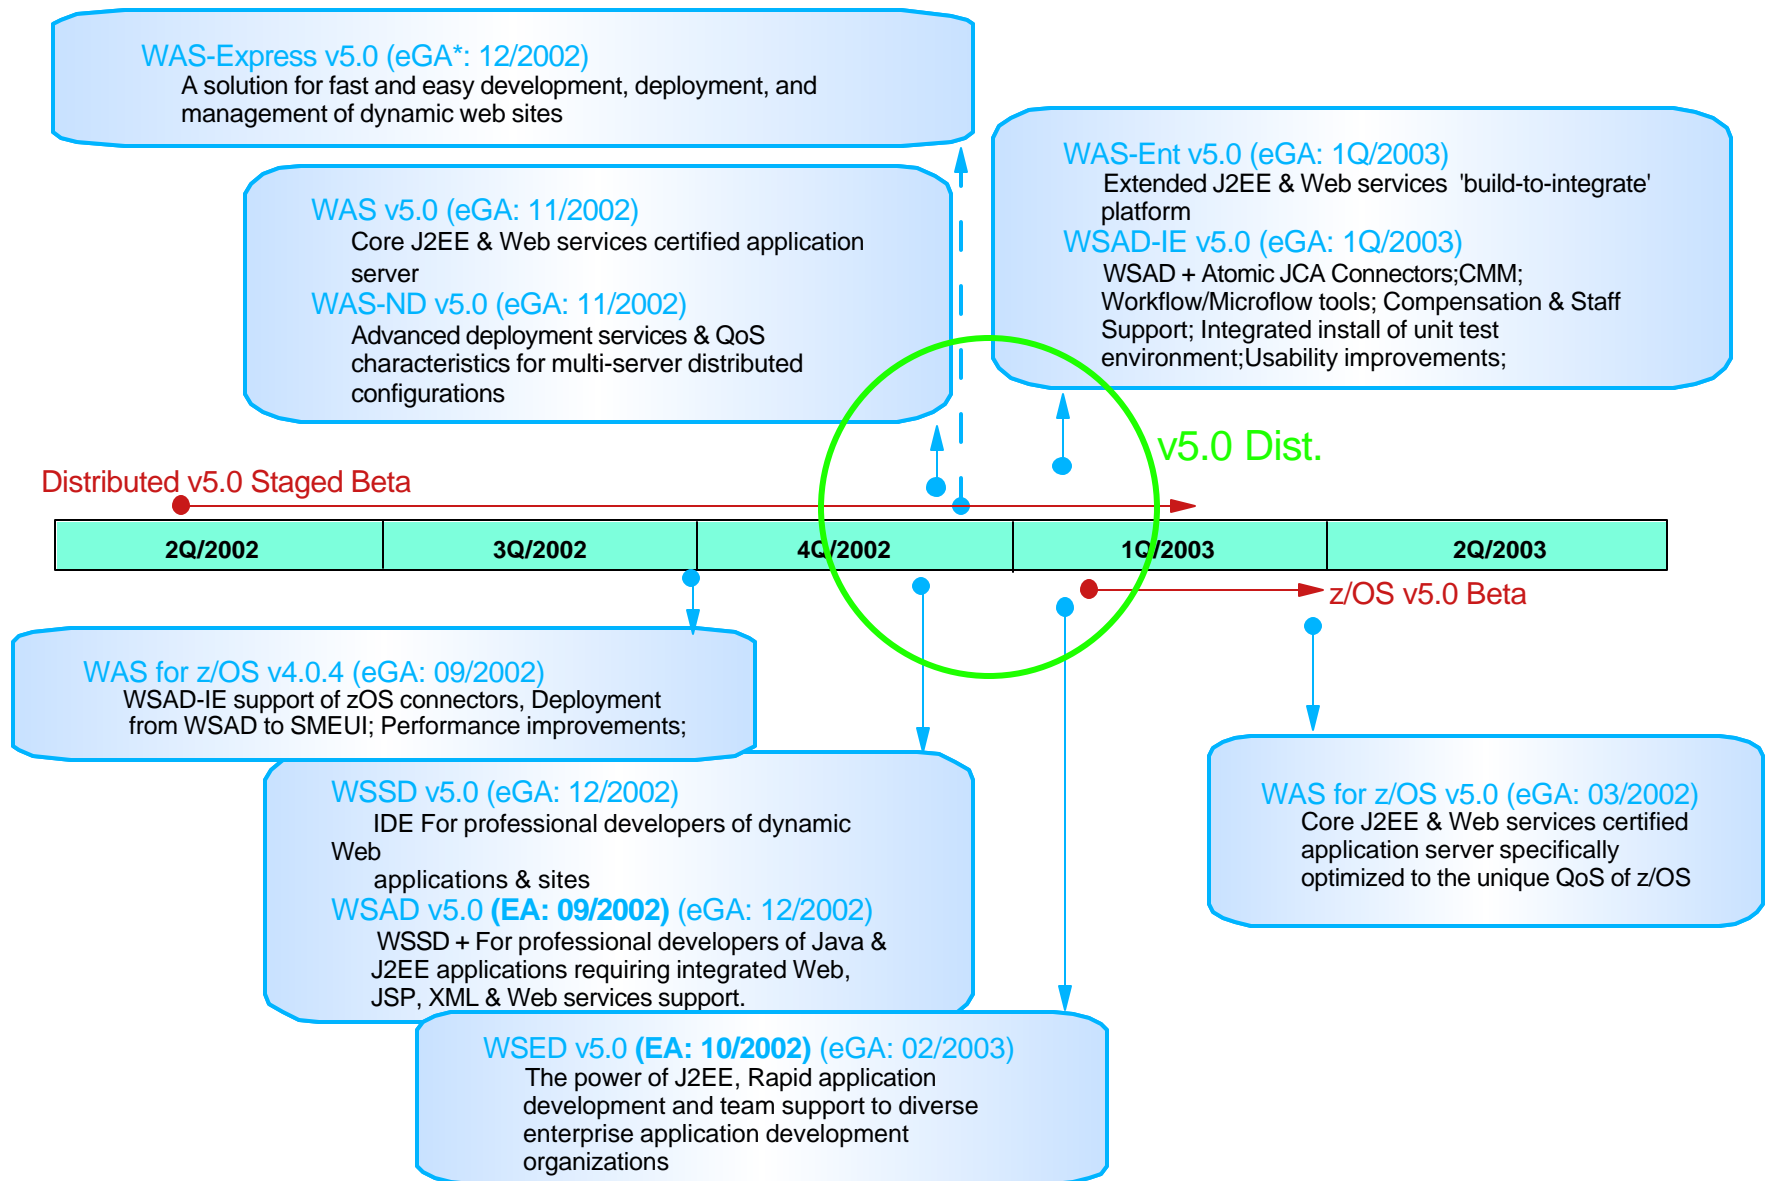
WAS-Express v5.0 (eGA*: 12/2002)
A solution for fast and easy development, deployment, and management of dynamic web sites

WAS v5.0 (eGA: 11/2002)
Core J2EE & Web services certified application server
WAS-ND v5.0 (eGA: 11/2002)
Advanced deployment services & QoS characteristics for multi-server distributed configurations

WAS-Ent v5.0 (eGA: 1Q/2003)
Extended J2EE & Web services 'build-to-integrate' platform
WSAD-IE v5.0 (eGA: 1Q/2003)
WSAD + Atomic JCA Connectors;CMM; Workflow/Microflow tools; Compensation & Staff Support; Integrated install of unit test environment;Usability improvements;

v5.0 Dist.

Distributed v5.0 Staged Beta

| 2Q/2002 | 3Q/2002 | 4Q/2002 | 1Q/2003 | 2Q/2003 |
|---|---|---|---|---|

z/OS v5.0 Beta

WAS for z/OS v4.0.4 (eGA: 09/2002)
WSAD-IE support of zOS connectors, Deployment from WSAD to SMEUI; Performance improvements;

WSSD v5.0 (eGA: 12/2002)
IDE For professional developers of dynamic Web
applications & sites
WSAD v5.0 (EA: 09/2002) (eGA: 12/2002)
WSSD + For professional developers of Java & J2EE applications requiring integrated Web, JSP, XML & Web services support.

WAS for z/OS v5.0 (eGA: 03/2002)
Core J2EE & Web services certified application server specifically optimized to the unique QoS of z/OS

WSED v5.0 (EA: 10/2002) (eGA: 02/2003)
The power of J2EE, Rapid application development and team support to diverse enterprise application development organizations